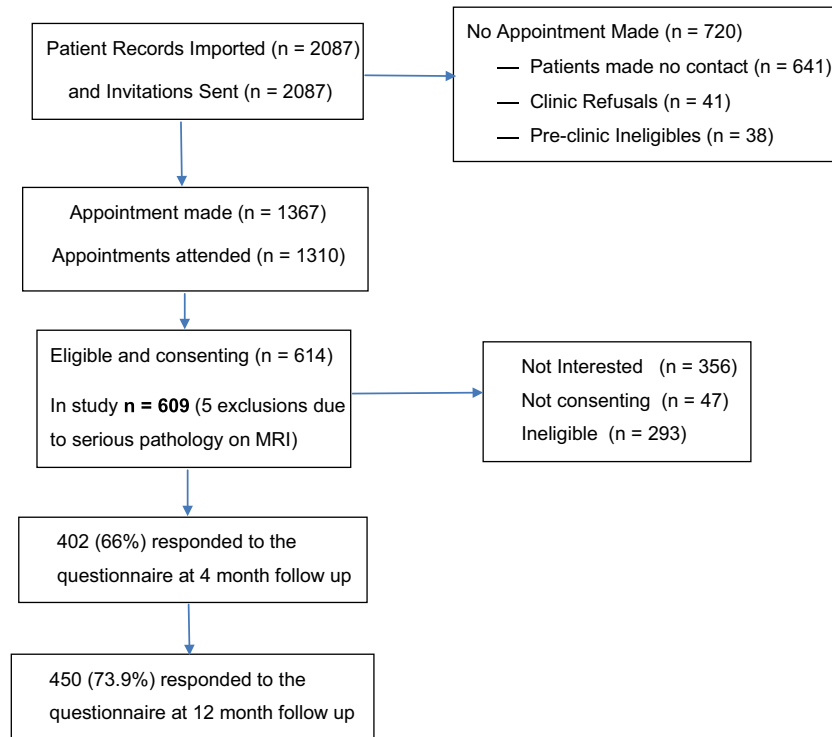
Patient Records Imported (n = 2087) and Invitations Sent (n = 2087)

No Appointment Made (n = 720)
— Patients made no contact (n = 641)
— Clinic Refusals (n = 41)
— Pre-clinic Ineligibles (n = 38)

Appointment made (n = 1367)
Appointments attended (n = 1310)

Eligible and consenting (n = 614)
In study **n = 609** (5 exclusions due to serious pathology on MRI)

Not Interested (n = 356)
Not consenting (n = 47)
Ineligible (n = 293)

402 (66%) responded to the questionnaire at 4 month follow up

450 (73.9%) responded to the questionnaire at 12 month follow up